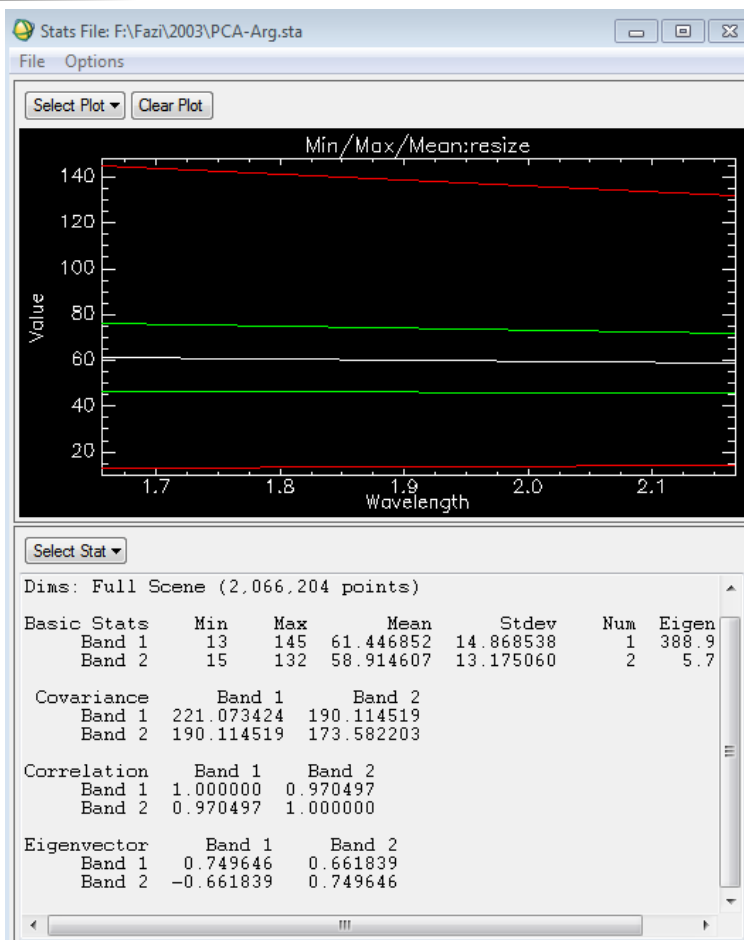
Stats File: F:\Fazi\2003\PCA-Arg.sta

File Options

Select Plot ▾ Clear Plot

Min/Max/Mean:resize

140
120
100
80
60
40
20

Value

1.7 1.8 1.9 2.0 2.1
Wavelength

Select Stat ▾

Dims: Full Scene (2,066,204 points)

| Basic Stats | Min | Max | Mean | Stdev | Num | Eigen |
|---|---|---|---|---|---|---|
| Band 1 | 13 | 145 | 61.446852 | 14.868538 | 1 | 388.9 |
| Band 2 | 15 | 132 | 58.914607 | 13.175060 | 2 | 5.7 |

| Covariance | Band 1 | Band 2 |
|---|---|---|
| Band 1 | 221.073424 | 190.114519 |
| Band 2 | 190.114519 | 173.582203 |

| Correlation | Band 1 | Band 2 |
|---|---|---|
| Band 1 | 1.000000 | 0.970497 |
| Band 2 | 0.970497 | 1.000000 |

| Eigenvector | Band 1 | Band 2 |
|---|---|---|
| Band 1 | 0.749646 | 0.661839 |
| Band 2 | -0.661839 | 0.749646 |